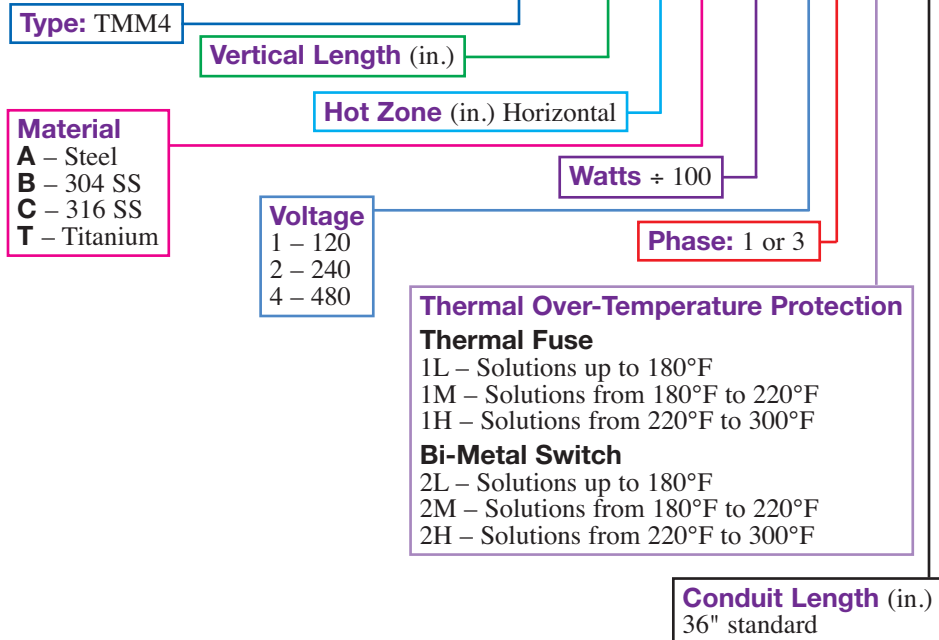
Type: TMM4

Vertical Length (in.)

Hot Zone (in.) Horizontal

Material
A – Steel
B – 304 SS
C – 316 SS
T – Titanium

Watts ÷ 100

Voltage
1 – 120
2 – 240
4 – 480

Phase: 1 or 3

Thermal Over-Temperature Protection
Thermal Fuse
1L – Solutions up to 180°F
1M – Solutions from 180°F to 220°F
1H – Solutions from 220°F to 300°F
Bi-Metal Switch
2L – Solutions up to 180°F
2M – Solutions from 180°F to 220°F
2H – Solutions from 220°F to 300°F

Conduit Length (in.)
36" standard